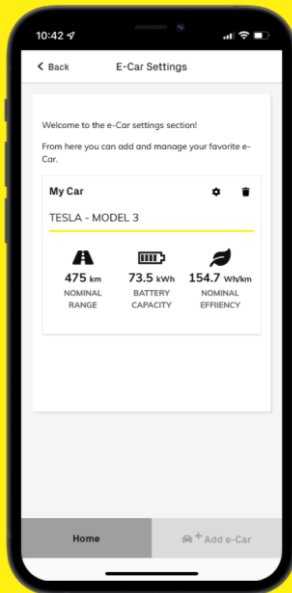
10:42

Back E-Car Settings

Welcome to the e-Car settings section!

From here you can add and manage your favorite e-Car.

My Car

TESLA - MODEL 3

475 km NOMINAL RANGE

73.5 kWh BATTERY CAPACITY

154.7 Wh/km NOMINAL EFFIENCY

Home

Add e-Car